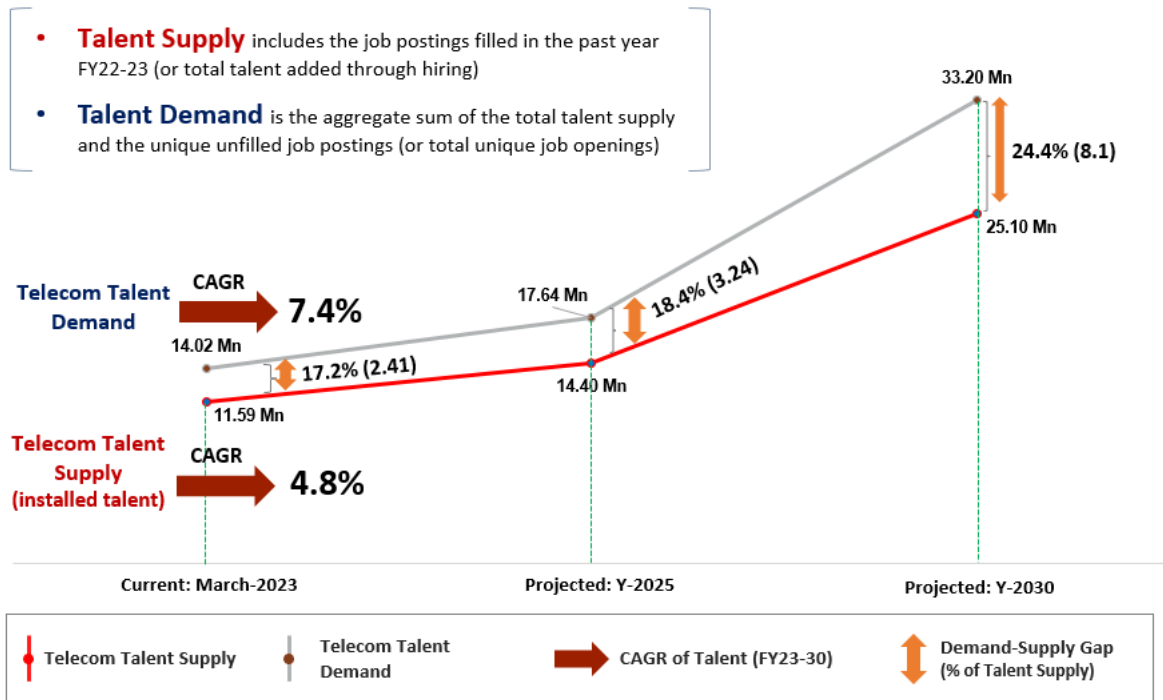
• **Talent Supply** includes the job postings filled in the past year FY22-23 (or total talent added through hiring)

• **Talent Demand** is the aggregate sum of the total talent supply and the unique unfilled job postings (or total unique job openings)

33.20 Mn

24.4% (8.1)

25.10 Mn

Telecom Talent Demand

CAGR

7.4%

17.64 Mn

18.4% (3.24)

14.02 Mn

17.2% (2.41)

14.40 Mn

11.59 Mn

Telecom Talent Supply (installed talent)

CAGR

4.8%

Current: March-2023

Projected: Y-2025

Projected: Y-2030

Telecom Talent Supply

Telecom Talent Demand

CAGR of Talent (FY23-30)

Demand-Supply Gap (% of Talent Supply)